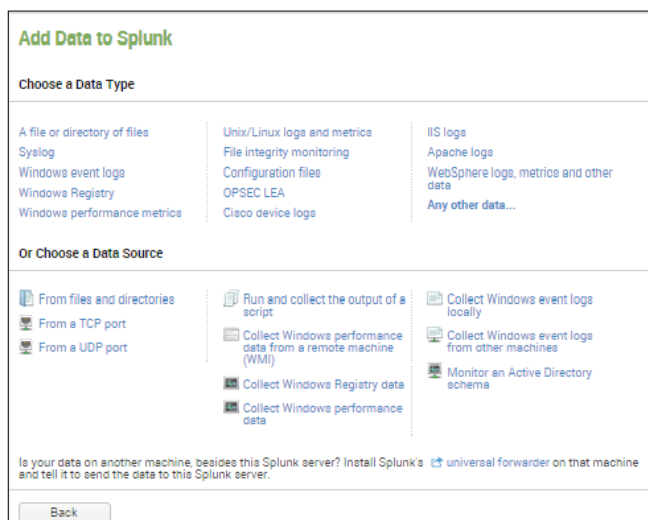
Add Data to Splunk

Choose a Data Type

A file or directory of files
Syslog
Windows event logs
Windows Registry
Windows performance metrics

Unix/Linux logs and metrics
File integrity monitoring
Configuration files
OPSEC LEA
Cisco device logs

IIS logs
Apache logs
WebSphere logs, metrics and other data
Any other data...

Or Choose a Data Source

From files and directories
From a TCP port
From a UDP port

Run and collect the output of a script
Collect Windows performance data from a remote machine (WMI)
Collect Windows Registry data
Collect Windows performance data

Collect Windows event logs locally
Collect Windows event logs from other machines
Monitor an Active Directory schema

Is your data on another machine, besides this Splunk server? Install Splunk's universal forwarder on that machine and tell it to send the data to this Splunk server.

Back